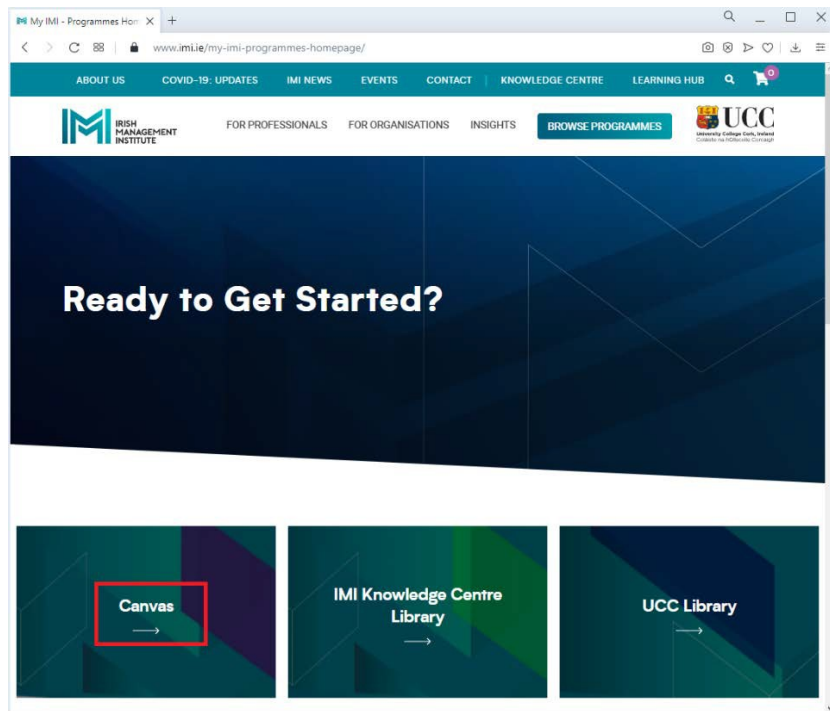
My IMI - Programmes Hom ×  +

www.imi.ie/my-imi-programmes-homepage/

ABOUT US  COVID-19: UPDATES  IMI NEWS  EVENTS  CONTACT  KNOWLEDGE CENTRE  LEARNING HUB  0

IRISH MANAGEMENT INSTITUTE

FOR PROFESSIONALS  FOR ORGANISATIONS  INSIGHTS  BROWSE PROGRAMMES

UCC
University College Cork, Ireland
Coláiste na hOllscoile Corcaigh

Ready to Get Started?

Canvas
⟶

IMI Knowledge Centre Library
⟶

UCC Library
⟶